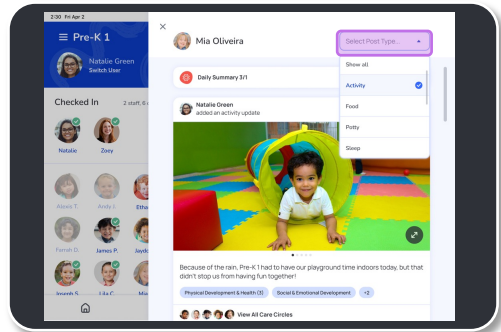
2:30 Fri Apr 2

Pre-K 1

Natalie Green
Switch User

Checked In
2 staff, 6

Natalie
Zoey

Alyani T.
Andy L.
Etha

Pernih D.
James P.
Jayd

Joseph S.

Mia Oliveira

Select Post Type...

Show all
Activity
Food
Potty
Sleep

Daily Summary 3/1

Natalie Green
added an activity update

Because of the rain, Pre-K 1 had to have our playground time indoors today, but that didn't stop us from having fun together!

Physical Development & Health (3)
Social & Emotional Development
+2

View All Care Circles